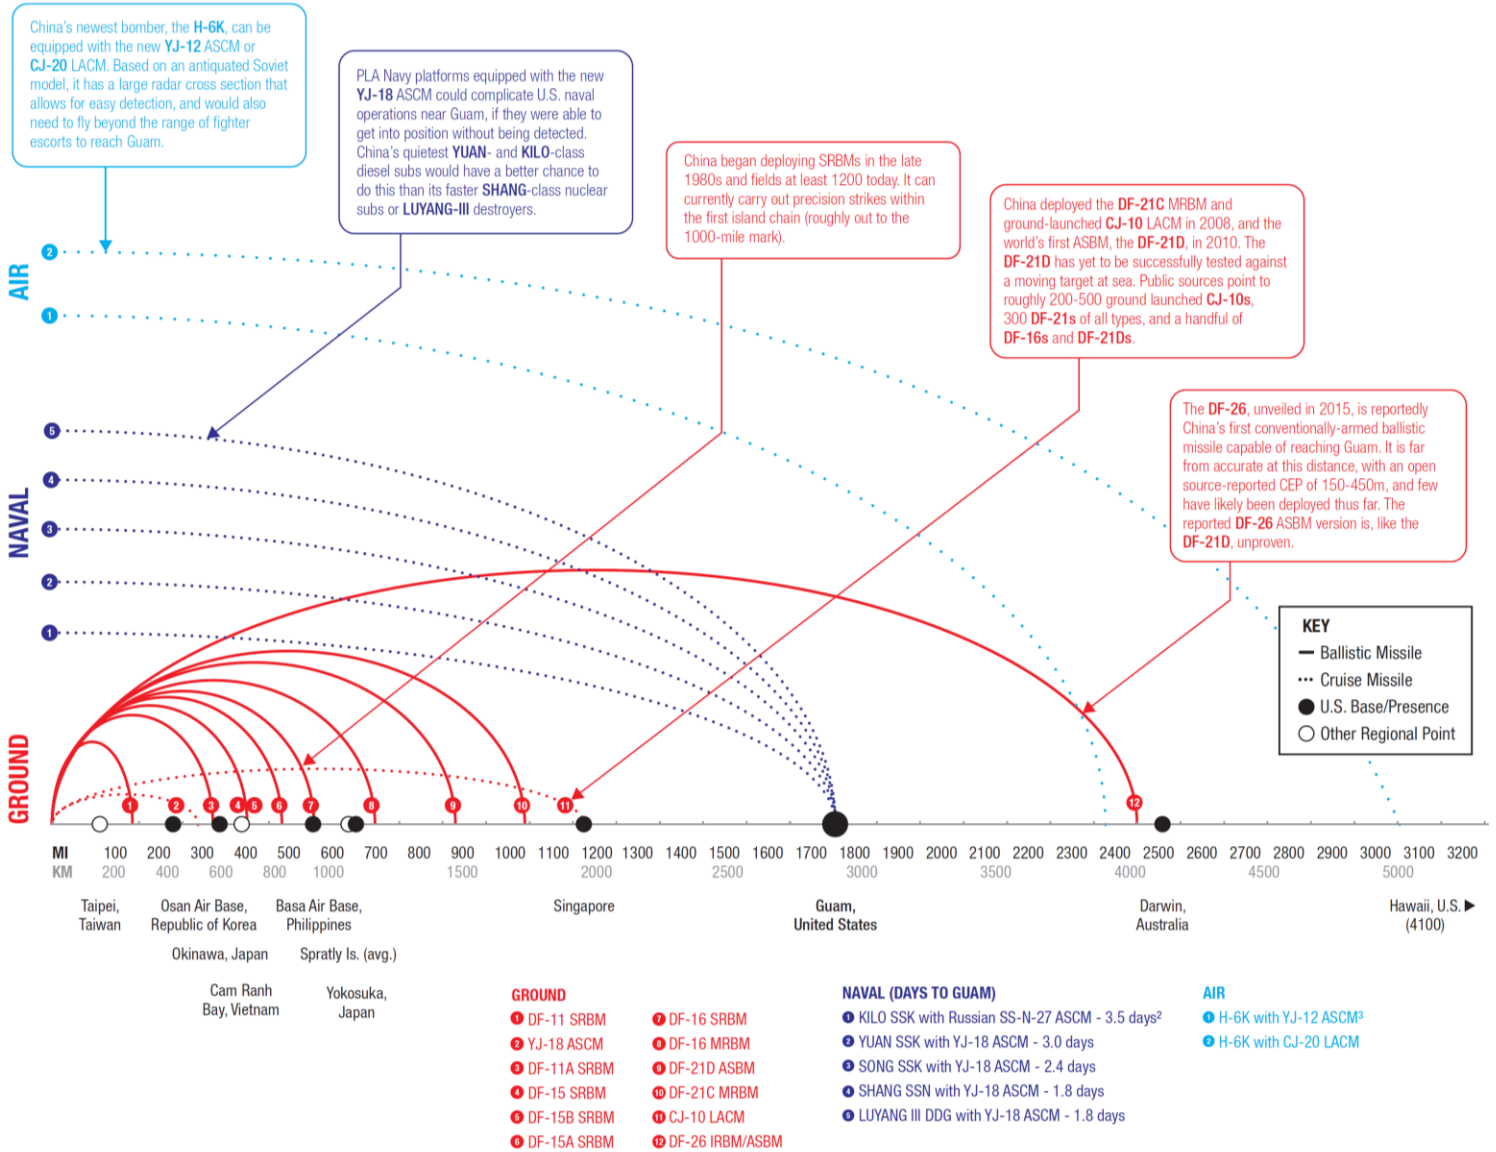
China's newest bomber, the H-6K, can be equipped with the new YJ-12 ASCM or CJ-20 LACM. Based on an antiquated Soviet model, it has a large radar cross section that allows for easy detection, and would also need to fly beyond the range of fighter escorts to reach Guam.

PLA Navy platforms equipped with the new YJ-18 ASCM could complicate U.S. naval operations near Guam, if they were able to get into position without being detected. China's quietest YUAN- and KILO-class diesel subs would have a better chance to do this than its faster SHANG-class nuclear subs or LUYANG-III destroyers.

China began deploying SRBMs in the late 1980s and fields at least 1200 today. It can currently carry out precision strikes within the first island chain (roughly out to the 1000-mile mark).

China deployed the DF-21C MRBM and ground-launched CJ-10 LACM in 2008, and the world's first ASBM, the DF-21D, in 2010. The DF-21D has yet to be successfully tested against a moving target at sea. Public sources point to roughly 200-500 ground launched CJ-10s, 300 DF-21s of all types, and a handful of DF-16s and DF-21Ds.

The DF-26, unveiled in 2015, is reportedly China's first conventionally-armed ballistic missile capable of reaching Guam. It is far from accurate at this distance, with an open source-reported CEP of 150-450m, and few have likely been deployed thus far. The reported DF-26 ASBM version is, like the DF-21D, unproven.

AIR
2
1

NAVAL
5
4
3
2
1

GROUND
1 2 3 4 5 6 7 8 9 10 11 12

KEY
Ballistic Missile
Cruise Missile
U.S. Base/Presence
Other Regional Point

MI 100 200 300 400 500 600 700 800 900 1000 1100 1200 1300 1400 1500 1600 1700 1800 1900 2000 2100 2200 2300 2400 2500 2600 2700 2800 2900 3000 3100 3200
KM 200 400 600 800 1000 1500 2000 2500 3000 3500 4000 4500 5000

Taipei, Taiwan
Osan Air Base, Republic of Korea
Basa Air Base, Philippines
Singapore
Guam, United States
Darwin, Australia
Hawaii, U.S. (4100)
Okinawa, Japan
Spratly Is. (avg.)
Cam Ranh Bay, Vietnam
Yokosuka, Japan

GROUND
1 DF-11 SRBM
2 YJ-18 ASCM
3 DF-11A SRBM
4 DF-15 SRBM
5 DF-15B SRBM
6 DF-15A SRBM
7 DF-16 SRBM
8 DF-16 MRBM
9 DF-21D ASBM
10 DF-21C MRBM
11 CJ-10 LACM
12 DF-26 IRBM/ASBM

NAVAL (DAYS TO GUAM)
1 KILO SSK with Russian SS-N-27 ASCM - 3.5 days²
2 YUAN SSK with YJ-18 ASCM - 3.0 days
3 SONG SSK with YJ-18 ASCM - 2.4 days
4 SHANG SSN with YJ-18 ASCM - 1.8 days
5 LUYANG III DDG with YJ-18 ASCM - 1.8 days

AIR
1 H-6K with YJ-12 ASCM³
2 H-6K with CJ-20 LACM